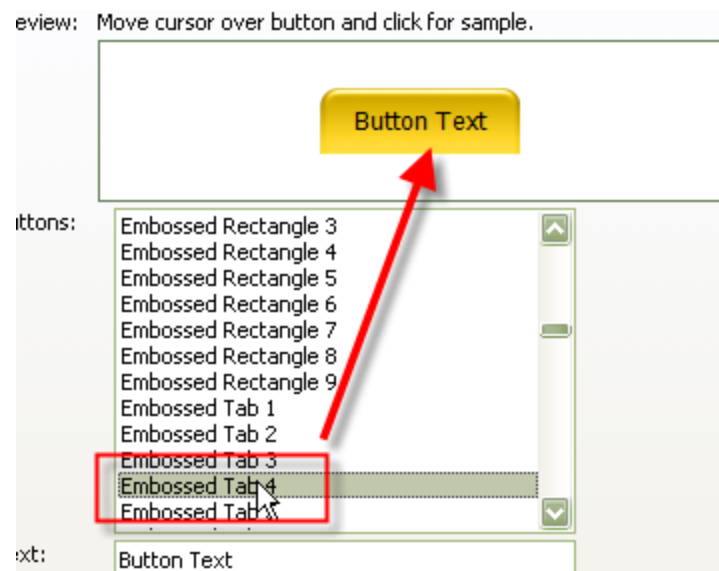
eview: Move cursor over button and click for sample.

Button Text

ttons:
Embossed Rectangle 3
Embossed Rectangle 4
Embossed Rectangle 5
Embossed Rectangle 6
Embossed Rectangle 7
Embossed Rectangle 8
Embossed Rectangle 9
Embossed Tab 1
Embossed Tab 2
Embossed Tab 3
Embossed Tab 4
Embossed Tab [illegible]

xt:
Button Text